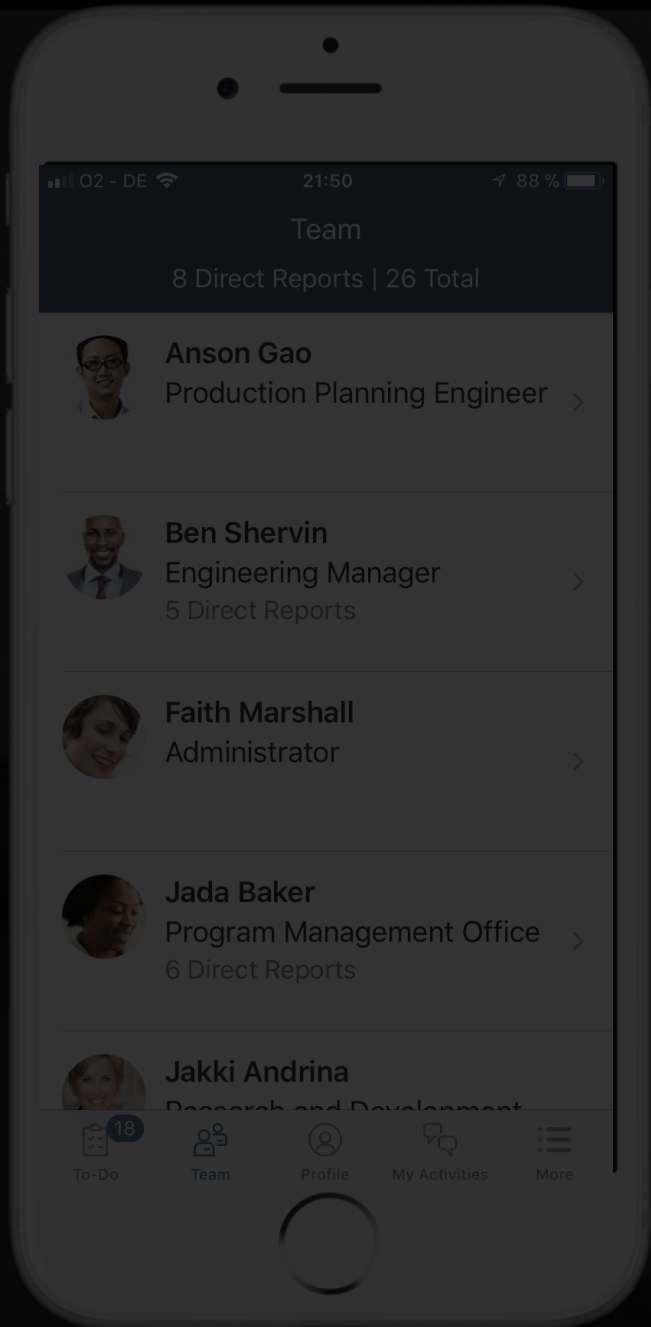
O2 - DE 21:50 88 %

Team

8 Direct Reports | 26 Total

Anson Gao
Production Planning Engineer

Ben Shervin
Engineering Manager
5 Direct Reports

Faith Marshall
Administrator

Jada Baker
Program Management Office
6 Direct Reports

Jakki Andrina
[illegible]

18
To-Do
Team
Profile
My Activities
More